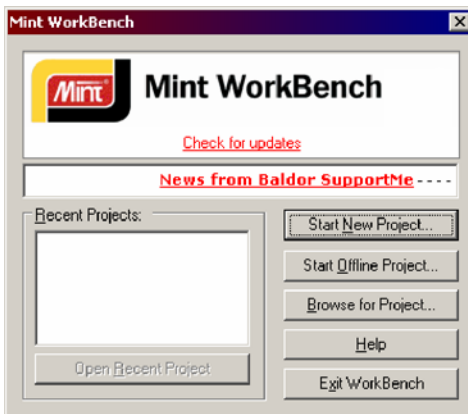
Mint WorkBench

Mint

Mint WorkBench

Check for updates

News from Baldor SupportMe - - - -

Recent Projects:

Open Recent Project

Start New Project...

Start Offline Project...

Browse for Project...

Help

Exit WorkBench